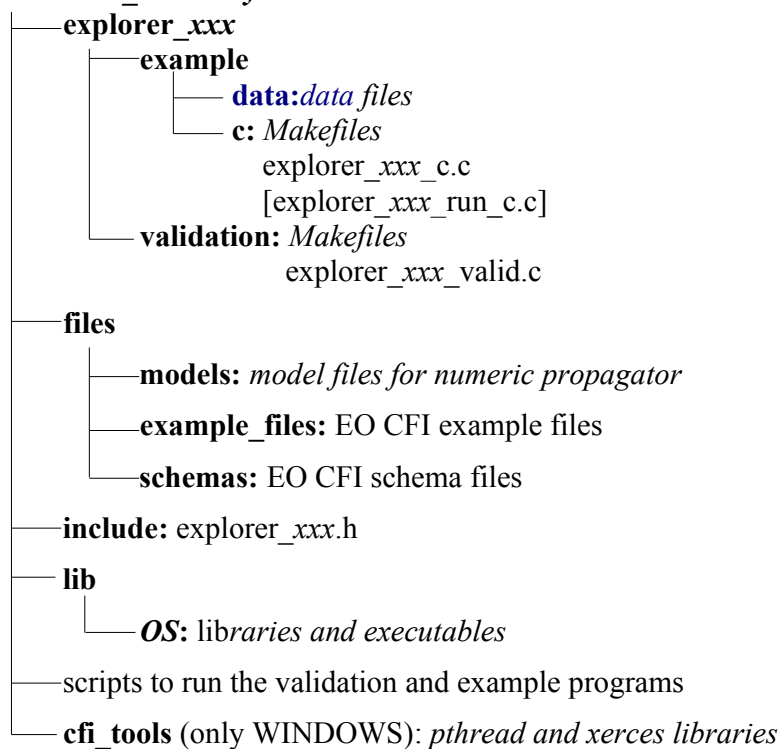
explorer_xxx
example
data: data files
c: Makefiles
explorer_xxx_c.c
[explorer_xxx_run_c.c]
validation: Makefiles
explorer_xxx_valid.c
files
models: model files for numeric propagator
example_files: EO CFI example files
schemas: EO CFI schema files
include: explorer_xxx.h
lib
OS: libraries and executables
scripts to run the validation and example programs
cfi_tools (only WINDOWS): pthread and xerces libraries